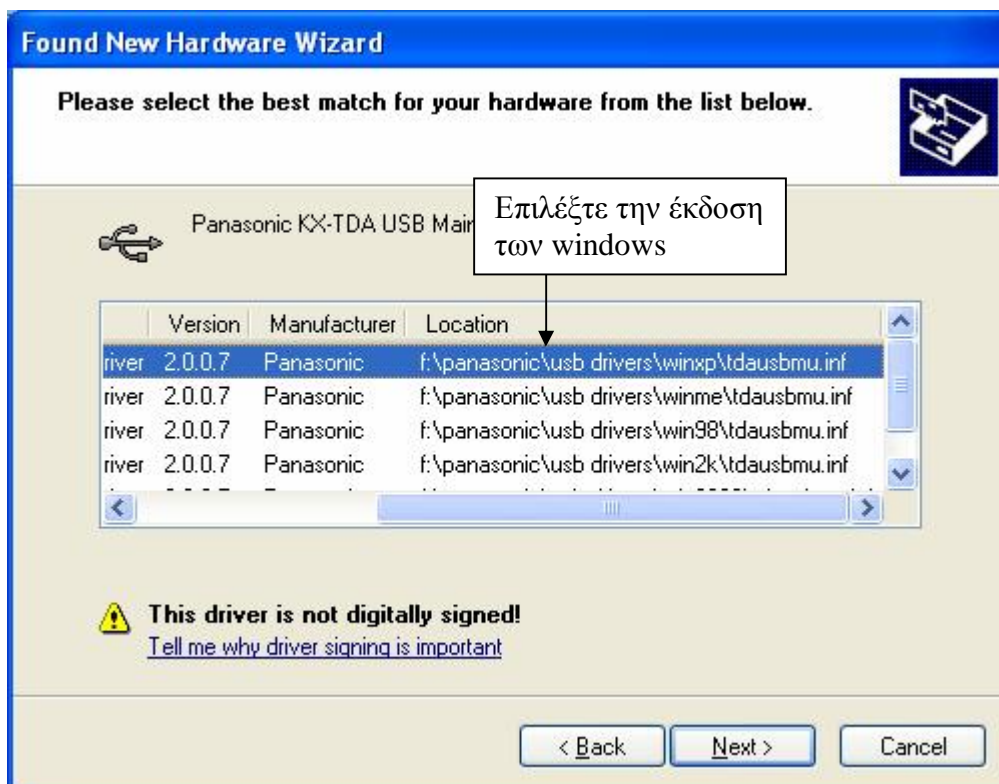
Found New Hardware Wizard

Please select the best match for your hardware from the list below.

Panasonic KX-TDA USB Mai

Επιλέξτε την έκδοση των windows

| | Version | Manufacturer | Location |
|---|---|---|---|
| river | 2.0.0.7 | Panasonic | f:\panasonic\usb drivers\winxp\tdausbmu.inf |
| river | 2.0.0.7 | Panasonic | f:\panasonic\usb drivers\winme\tdausbmu.inf |
| river | 2.0.0.7 | Panasonic | f:\panasonic\usb drivers\win98\tdausbmu.inf |
| river | 2.0.0.7 | Panasonic | f:\panasonic\usb drivers\win2k\tdausbmu.inf |

This driver is not digitally signed!
Tell me why driver signing is important

< Back Next > Cancel